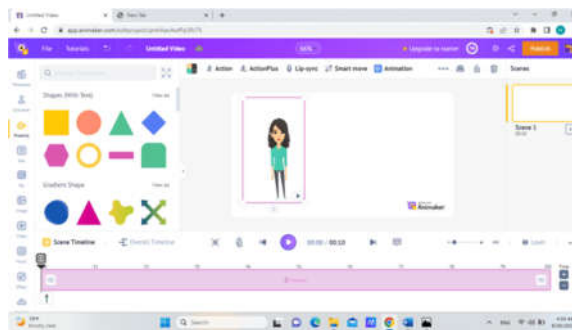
Untitled Video | New Tab

app.animaker.com

File Tutorials Untitled Video 100% Upgrade to master Publish

Action ActionPlus Lip-sync Smart move Animation Scenes

Shapes (With Text) View all

Gradient Shape View all

Scene 1

Animaker

Scene Timeline Events Timeline 00:00 / 00:10

Search